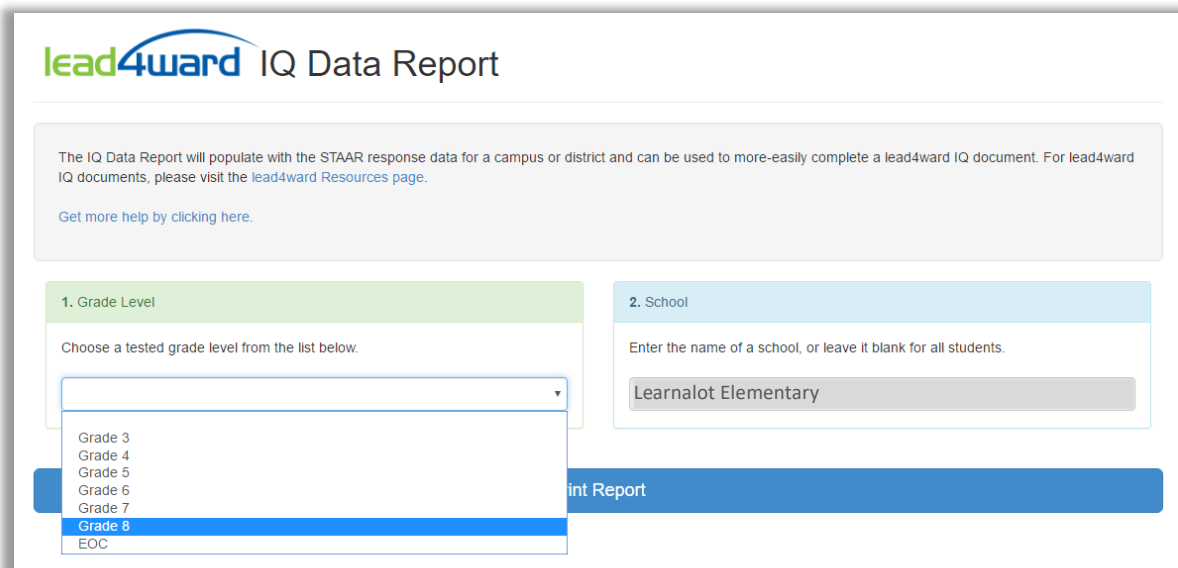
lead4ward IQ Data Report

The IQ Data Report will populate with the STAAR response data for a campus or district and can be used to more-easily complete a lead4ward IQ document. For lead4ward IQ documents, please visit the lead4ward Resources page.

Get more help by clicking here.

1. Grade Level

Choose a tested grade level from the list below.

Grade 3
Grade 4
Grade 5
Grade 6
Grade 7
Grade 8
EOC

2. School

Enter the name of a school, or leave it blank for all students.

Learnalot Elementary

int Report